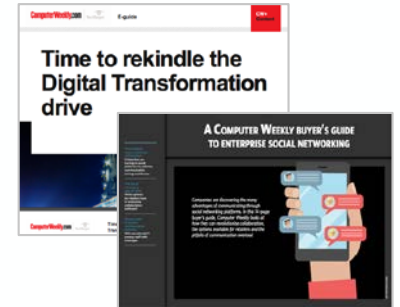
ComputerWeekly.com

E-guide

Time to rekindle the Digital Transformation drive

ComputerWeekly.com

A Computer Weekly buyer's guide to enterprise social networking

Companies are discovering the many advantages of communicating through social networking platforms. In this 3-page buyer's guide, Computer Weekly looks at how they can revolutionise collaboration, the options available for retailers and the pitfalls of communication overload